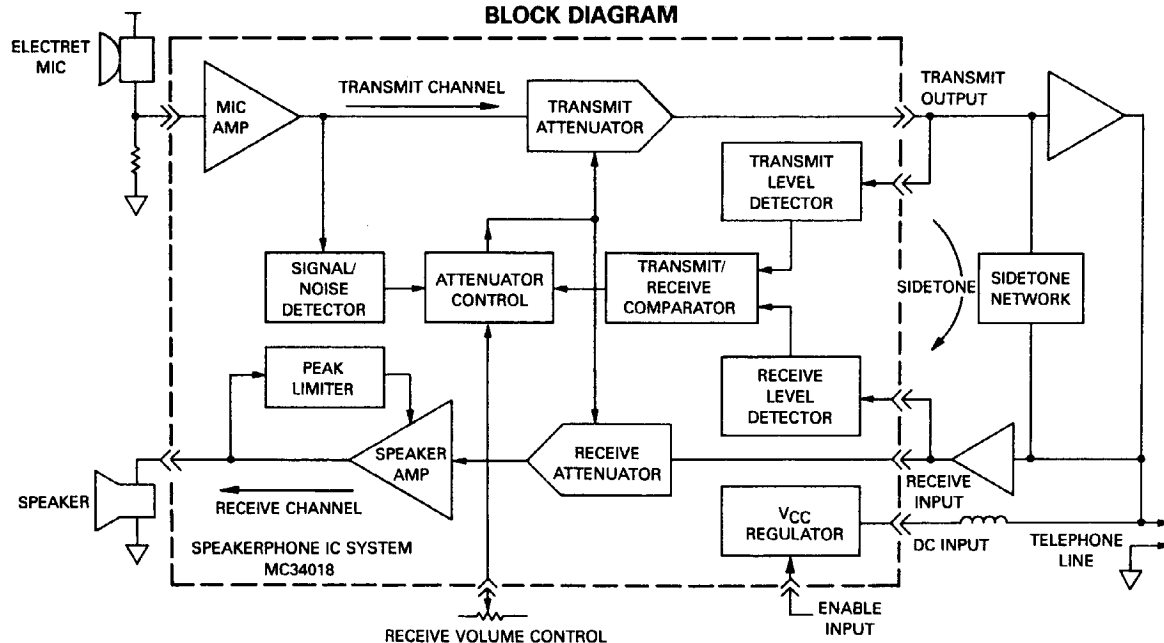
BLOCK DIAGRAM

ELECTRET MIC

MIC AMP

TRANSMIT CHANNEL

TRANSMIT ATTENUATOR

TRANSMIT OUTPUT

TRANSMIT LEVEL DETECTOR

SIGNAL/ NOISE DETECTOR

ATTENUATOR CONTROL

TRANSMIT/ RECEIVE COMPARATOR

SIDETONE

SIDETONE NETWORK

PEAK LIMITER

RECEIVE LEVEL DETECTOR

SPEAKER AMP

RECEIVE ATTENUATOR

SPEAKER

RECEIVE CHANNEL

RECEIVE INPUT

$V_{CC}$ REGULATOR

DC INPUT

SPEAKERPHONE IC SYSTEM MC34018

TELEPHONE LINE

ENABLE INPUT

RECEIVE VOLUME CONTROL